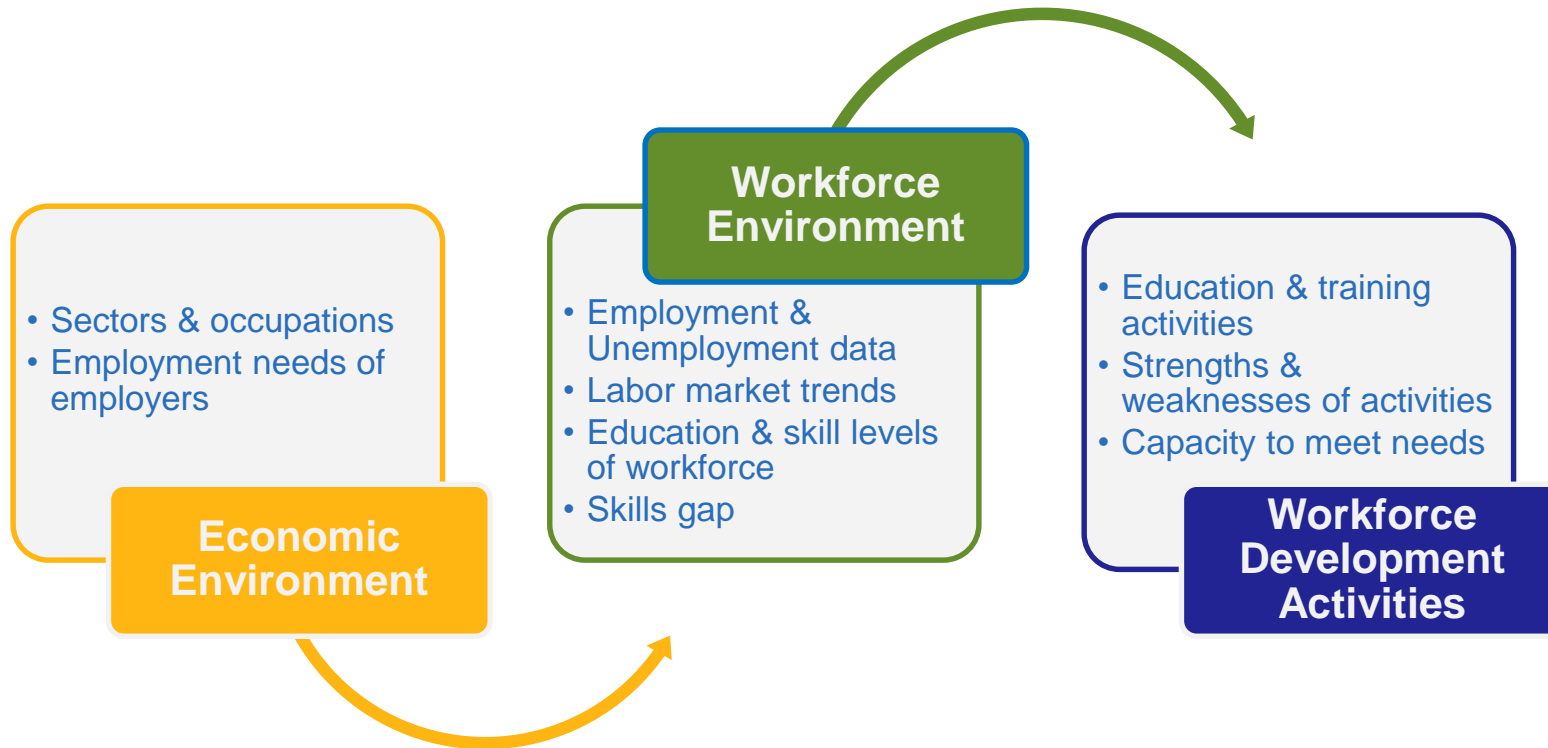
• Sectors & occupations
• Employment needs of employers

Economic Environment

Workforce Environment

• Employment & Unemployment data
• Labor market trends
• Education & skill levels of workforce
• Skills gap

• Education & training activities
• Strengths & weaknesses of activities
• Capacity to meet needs

Workforce Development Activities